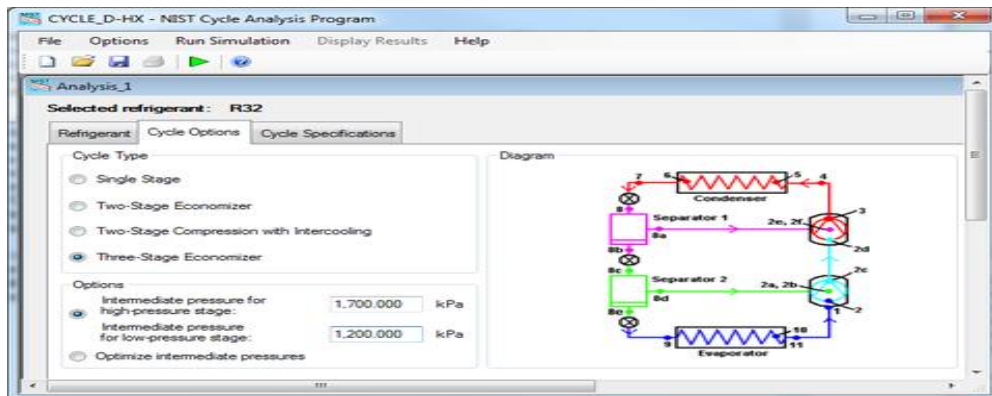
CYCLE_D-HX - NIST Cycle Analysis Program

File Options Run Simulation Display Results Help

Analysis_1

Selected refrigerant: R32

Refrigerant Cycle Options Cycle Specifications

Cycle Type

Single Stage

Two-Stage Economizer

Two-Stage Compression with Intercooling

Three-Stage Economizer

Options

Intermediate pressure for high-pressure stage: 1,700.000 kPa

Intermediate pressure for low-pressure stage: 1,200.000 kPa

Optimize intermediate pressures

Diagram

7 6 5 4 Condenser 8 Separator 1 8a 2e, 2f 3 2d 8b 8c Separator 2 8d 2a, 2b 2c 2 1 8e 9 10 11 Evaporator